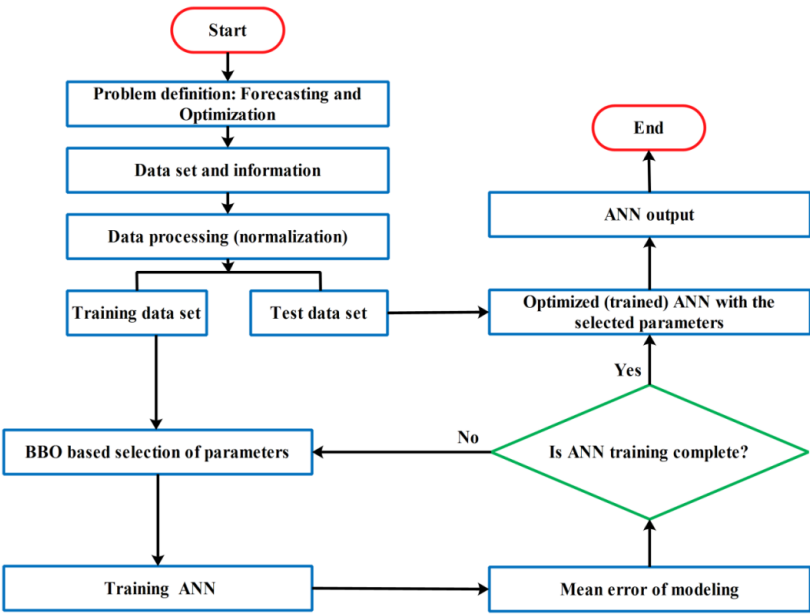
Start

Problem definition: Forecasting and Optimization

Data set and information

Data processing (normalization)

Training data set

Test data set

BBO based selection of parameters

Training ANN

Mean error of modeling

Is ANN training complete?

No

Yes

Optimized (trained) ANN with the selected parameters

ANN output

End